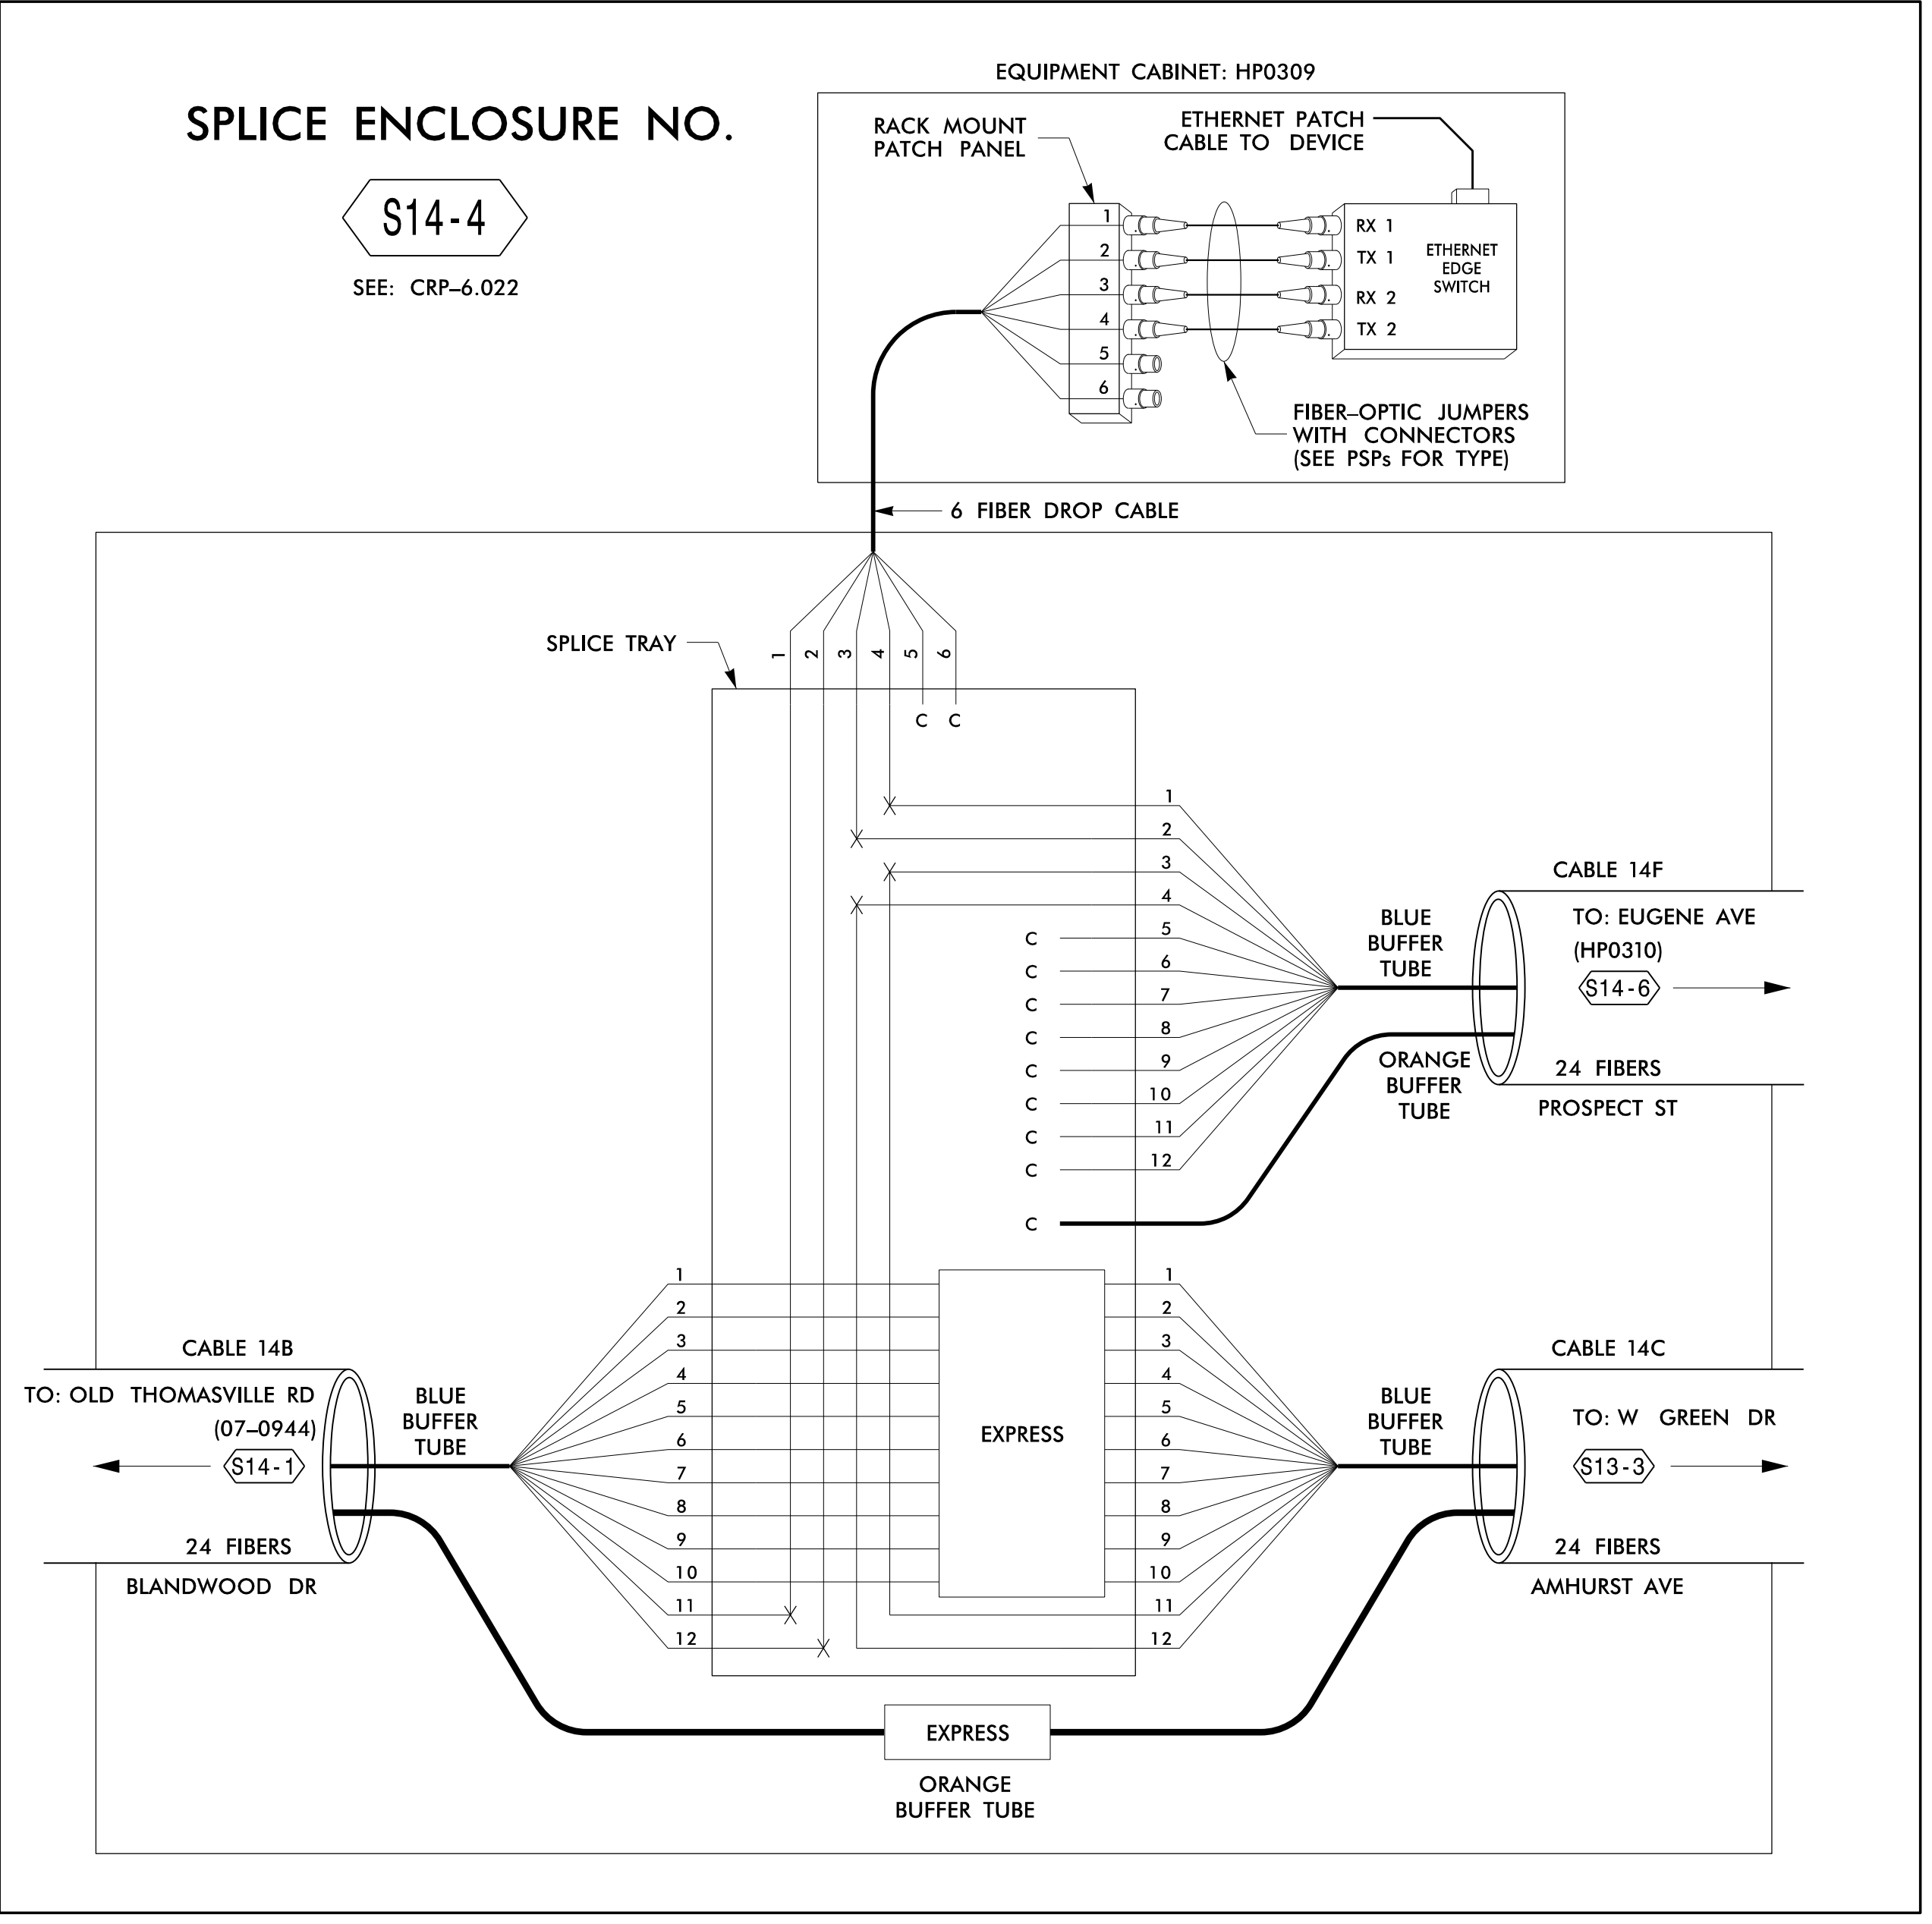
SPLICE ENCLOSURE NO.

S14-4

SEE: CRP–6.022

EQUIPMENT CABINET: HP0309

RACK MOUNT PATCH PANEL

ETHERNET PATCH CABLE TO DEVICE

1
2
3
4
5
6

RX 1
TX 1
RX 2
TX 2

ETHERNET EDGE SWITCH

FIBER–OPTIC JUMPERS WITH CONNECTORS (SEE PSPs FOR TYPE)

6 FIBER DROP CABLE

SPLICE TRAY

1 2 3 4 5 6

C C

1
2
3
4
5
6
7
8
9
10
11
12

C
C
C
C
C
C
C
C
C

C

CABLE 14F

TO: EUGENE AVE
(HP0310)

S14-6

BLUE BUFFER TUBE

ORANGE BUFFER TUBE

24 FIBERS

PROSPECT ST

1
2
3
4
5
6
7
8
9
10
11
12

EXPRESS

1
2
3
4
5
6
7
8
9
10
11
12

CABLE 14B

TO: OLD THOMASVILLE RD
(07–0944)

S14-1

BLUE BUFFER TUBE

24 FIBERS

BLANDWOOD DR

CABLE 14C

BLUE BUFFER TUBE

TO: W GREEN DR

S13-3

24 FIBERS

AMHURST AVE

EXPRESS

ORANGE BUFFER TUBE